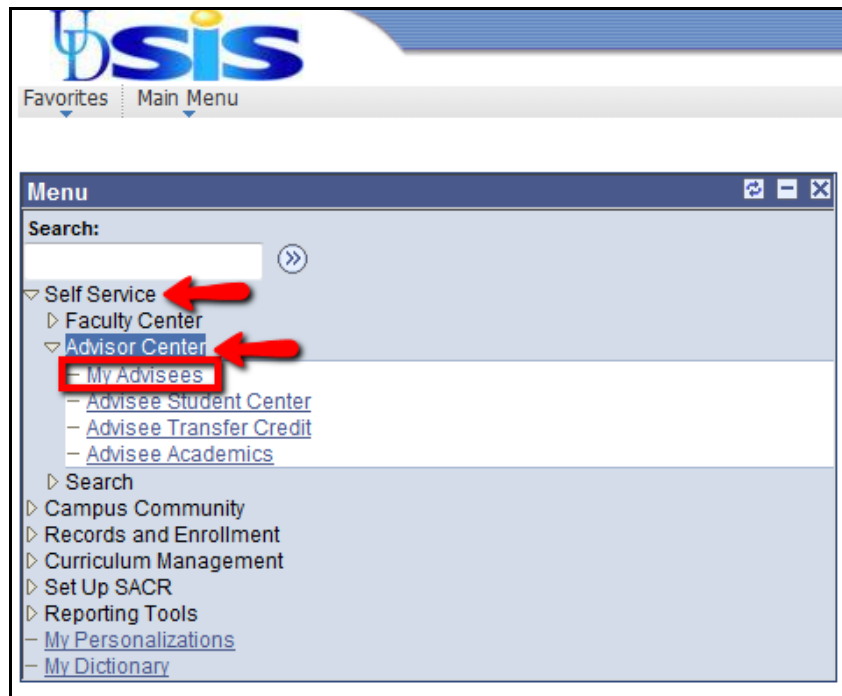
UDSIS

Favorites Main Menu

Menu

Search:

Self Service
Faculty Center
Advisor Center
My Advisees
Advisee Student Center
Advisee Transfer Credit
Advisee Academics
Search
Campus Community
Records and Enrollment
Curriculum Management
Set Up SACR
Reporting Tools
My Personalizations
My Dictionary